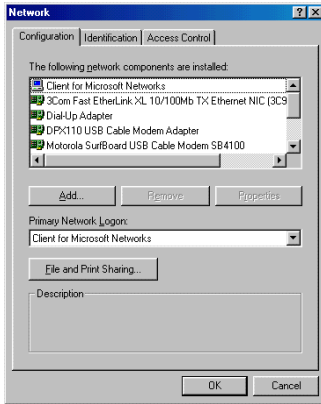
Network
? X
Configuration | Identification | Access Control

The following network components are installed:

Client for Microsoft Networks
3Com Fast EtherLink XL 10/100Mb TX Ethernet NIC (3C9
Dial-Up Adapter
DPX110 USB Cable Modem Adapter
Motorola SurfBoard USB Cable Modem SB4100

Add... | Remove | Properties

Primary Network Logon:
Client for Microsoft Networks

File and Print Sharing...

Description

OK | Cancel